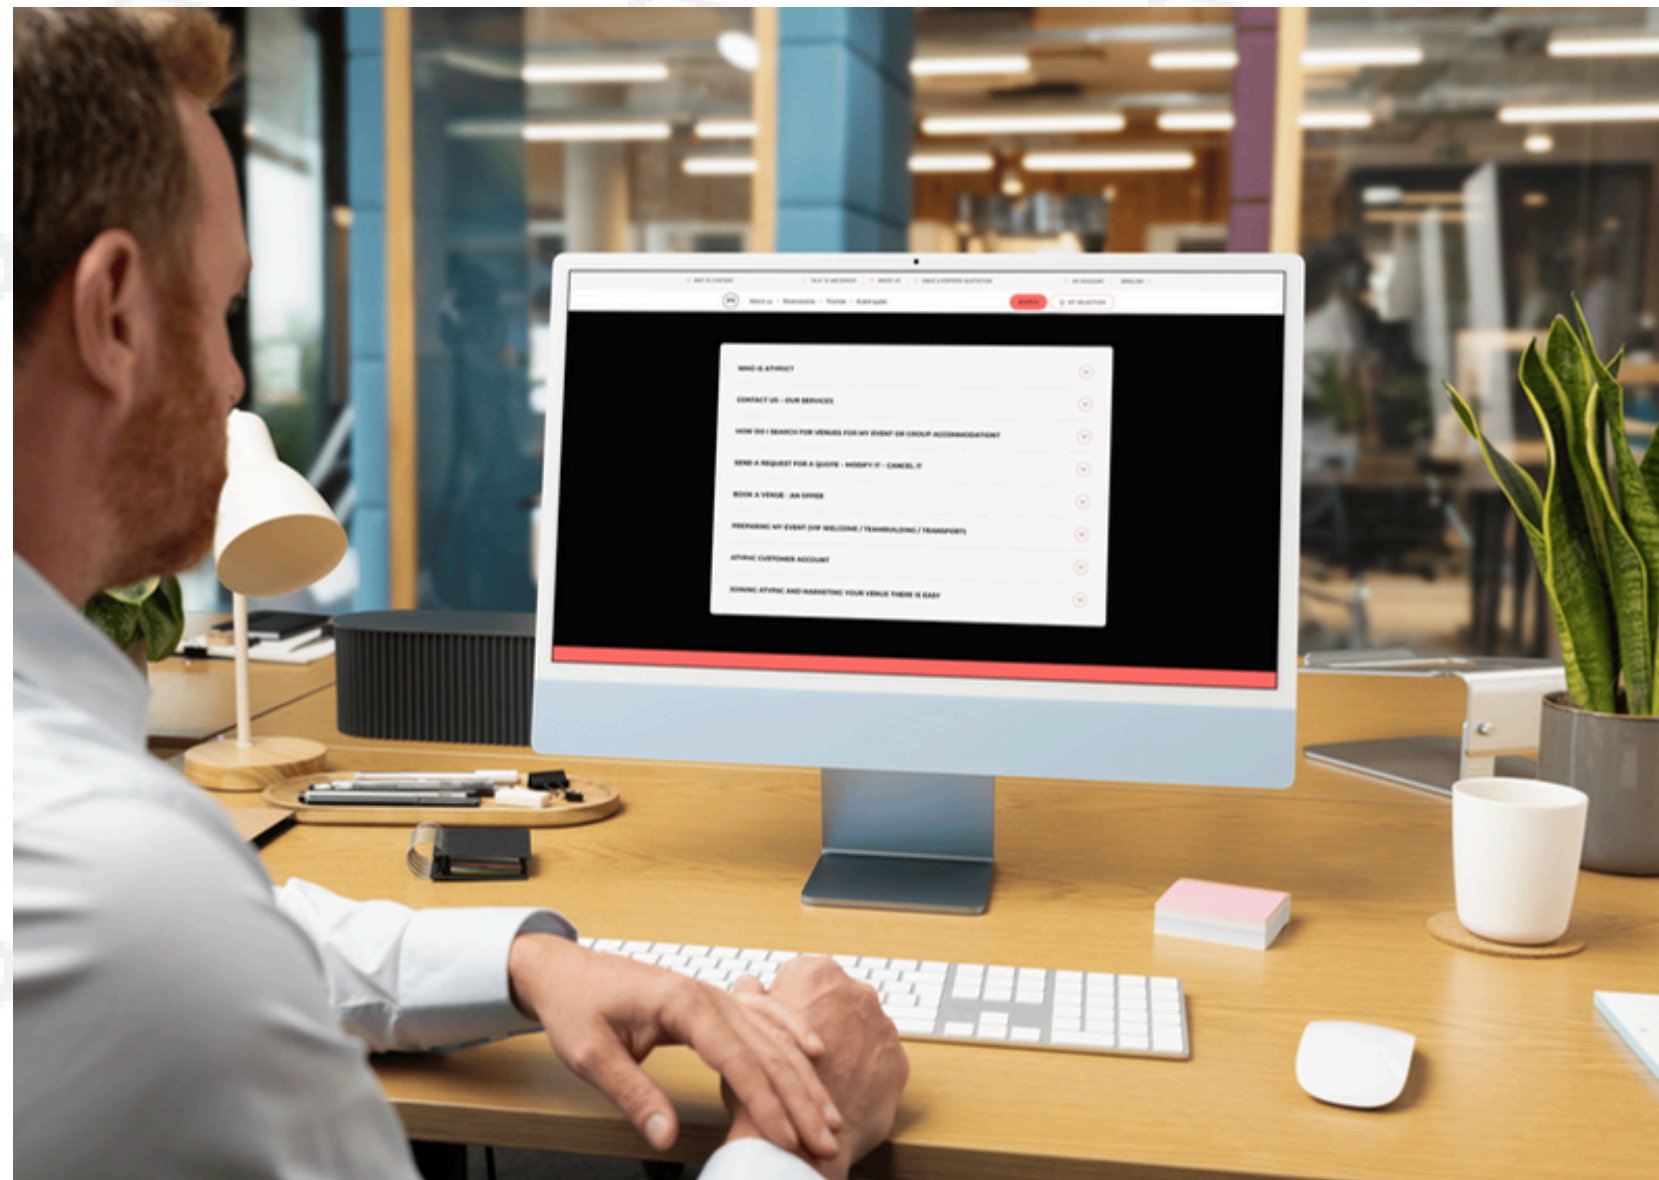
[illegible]

WHO IS ATYPIC?

CONTACT US - OUR SERVICES

HOW DO I SEARCH FOR VENUES FOR MY EVENT OR GROUP ACCOMMODATION?

SEND A REQUEST FOR A QUOTE - MODIFY IT - CANCEL IT

BOOK A VENUE - AN OFFER

PREPARING MY EVENT (VIP WELCOME / TEAMBUILDING / TRANSPORT)

ATYPIC CUSTOMER ACCOUNT

JOINING ATYPIC AND MARKETING YOUR VENUE THERE IS EASY